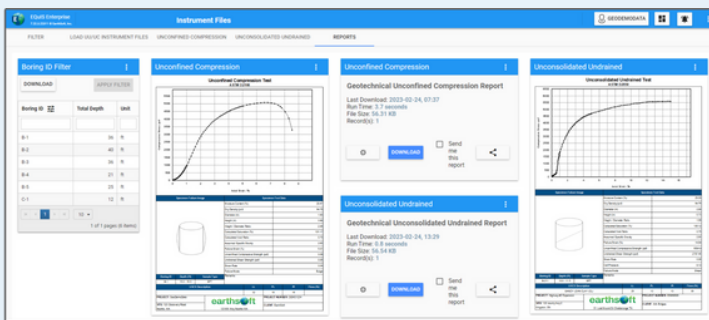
EQuIS Enterprise

Instrument Files

GEODEMODATA

FILTER    LOAD UU/UC INSTRUMENT FILES    UNCONFINED COMPRESSION    UNCONSOLIDATED UNDRAINED    REPORTS

Boring ID Filter

DOWNLOAD    APPLY FILTER

| Boring ID | Total Depth | Unit |
|---|---|---|
| B-1 | 35 | ft |
| B-2 | 40 | ft |
| B-3 | 36 | ft |
| B-4 | 31 | ft |
| B-5 | 25 | ft |
| C-1 | 12 | ft |

1    10

1 of 1 pages (6 items)

Unconfined Compression

Unconfined Compression Test

earthsoft

Unconfined Compression

Geotechnical Unconfined Compression Report

Last Download: 2023-02-24, 07:37
Run Time: 3.7 seconds
File Size: 54.31 KB
Record(s): 1

DOWNLOAD    Send me this report

Unconsolidated Undrained

Geotechnical Unconsolidated Undrained Report

Last Download: 2023-02-24, 13:29
Run Time: 0.8 seconds
File Size: 56.54 KB
Record(s): 1

DOWNLOAD    Send me this report

Unconsolidated Undrained

Unconsolidated Undrained Test

earthsoft